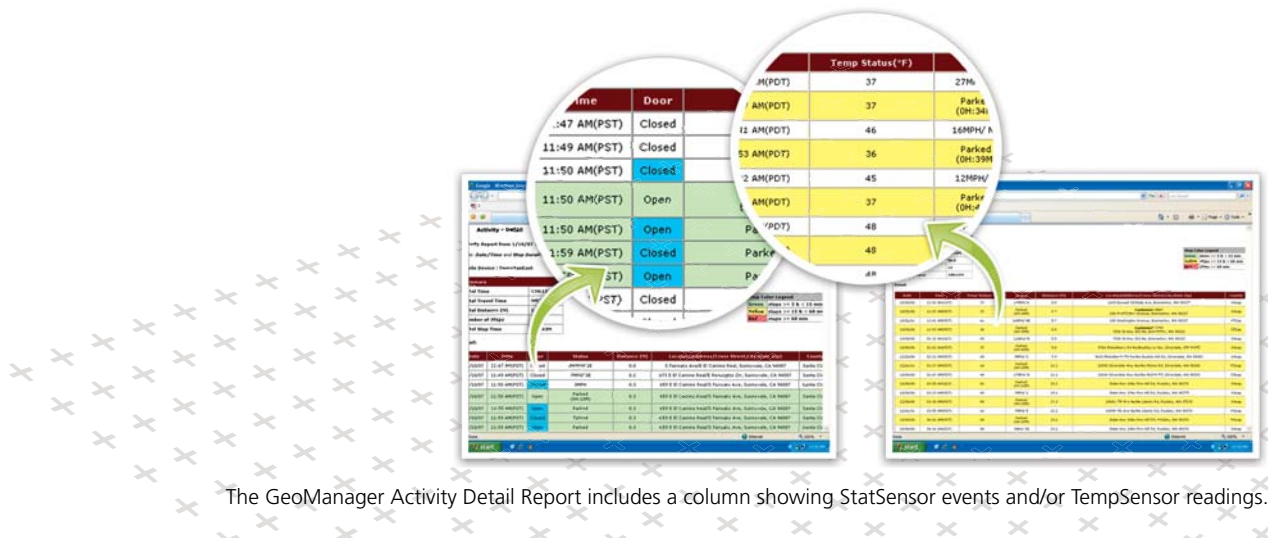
| ime | Door |
|---|---|
| :47 AM(PST) | Closed |
| 11:49 AM(PST) | Closed |
| 11:50 AM(PST) | Closed |
| 11:50 AM(PST) | Open |
| 11:50 AM(PST) | Open |
| 1:59 AM(PST) | Closed |
| PST) | Open |
| PST) | Closed |

| | Temp Status(°F) | |
|---|---|---|
| AM(PDT) | 37 | 27M |
| AM(PDT) | 37 | Parke (0H:34 |
| AM(PDT) | 46 | 16MPH/ |
| AM(PDT) | 36 | Parked (0H:39M |
| AM(PDT) | 45 | 12MPH/ |
| AM(PDT) | 37 | Parke (0H: |
| PDT) | 48 | |
| | 49 | |

Activity - Detail

Start

The GeoManager Activity Detail Report includes a column showing StatSensor events and/or TempSensor readings.